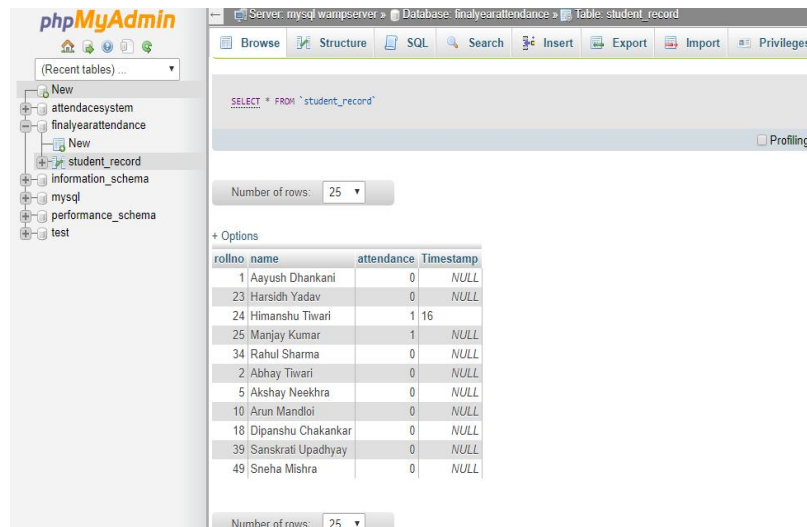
phpMyAdmin

(Recent tables) ...

New
attendacesystem
finalyearattendance
New
student_record
information_schema
mysql
performance_schema
test

Server: mysql wampserver » Database: finalyearattendance » Table: student_record

Browse Structure SQL Search Insert Export Import Privileges

SELECT * FROM `student_record`

Profiling

Number of rows: 25

+ Options

| rollno | name | attendance | Timestamp |
|---|---|---|---|
| 1 | Aayush Dhankani | 0 | NULL |
| 23 | Harsidh Yadav | 0 | NULL |
| 24 | Himanshu Tiwari | 1 | 16 |
| 25 | Manjay Kumar | 1 | NULL |
| 34 | Rahul Sharma | 0 | NULL |
| 2 | Abhay Tiwari | 0 | NULL |
| 5 | Akshay Neekhra | 0 | NULL |
| 10 | Arun Mandloi | 0 | NULL |
| 18 | Dipanshu Chakankar | 0 | NULL |
| 39 | Sanskrati Upadhyay | 0 | NULL |
| 49 | Sneha Mishra | 0 | NULL |

Number of rows: 25